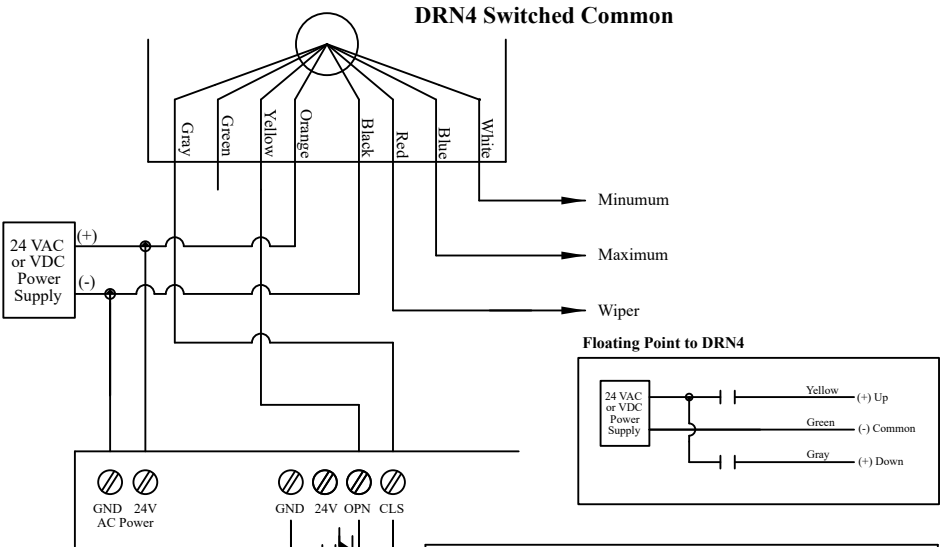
DRN4 Switched Common

Gray
Green
Yellow
Orange
Black
Red
Blue
White

Minumum

Maximum

Wiper

24 VAC or VDC Power Supply

(+)

(-)

Floating Point to DRN4

24 VAC or VDC Power Supply

Yellow (+) Up

Green (-) Common

Gray (+) Down

GND 24V
AC Power

GND 24V OPN CLS